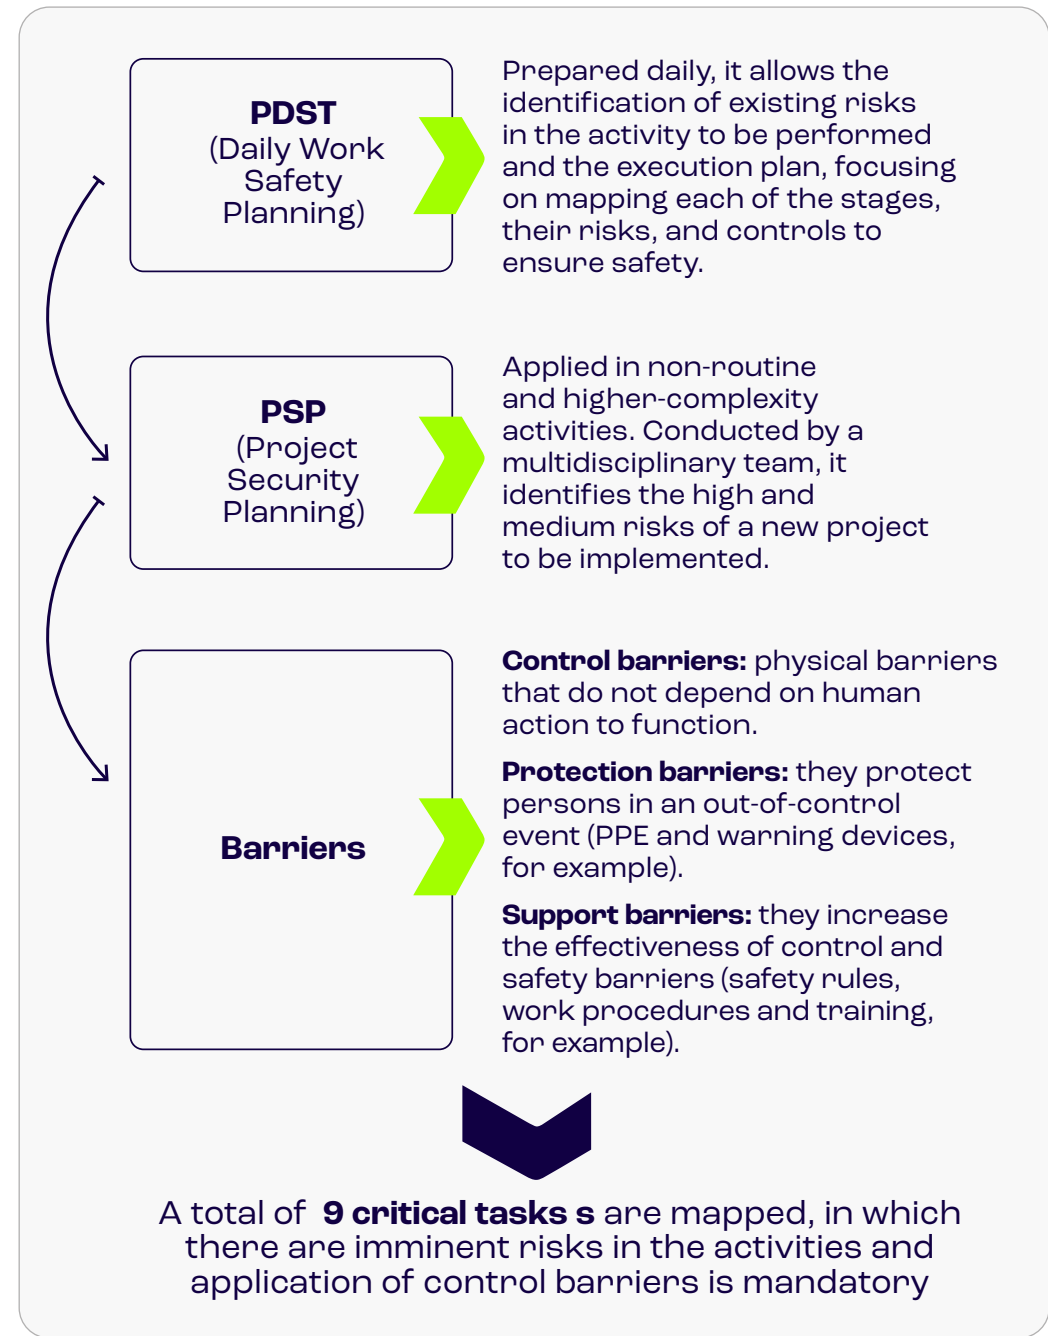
PDST
(Daily Work Safety Planning)

Prepared daily, it allows the identification of existing risks in the activity to be performed and the execution plan, focusing on mapping each of the stages, their risks, and controls to ensure safety.

PSP
(Project Security Planning)

Applied in non-routine and higher-complexity activities. Conducted by a multidisciplinary team, it identifies the high and medium risks of a new project to be implemented.

Barriers

**Control barriers:** physical barriers that do not depend on human action to function.

**Protection barriers:** they protect persons in an out-of-control event (PPE and warning devices, for example).

**Support barriers:** they increase the effectiveness of control and safety barriers (safety rules, work procedures and training, for example).

A total of **9 critical tasks s** are mapped, in which there are imminent risks in the activities and application of control barriers is mandatory